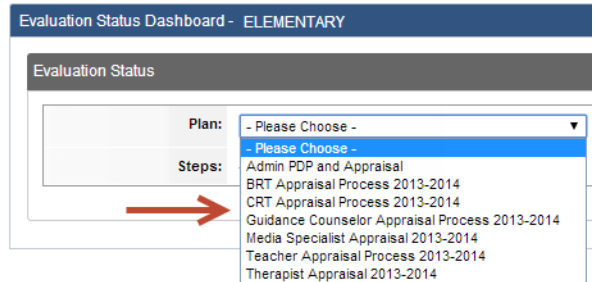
Evaluation Status Dashboard - ELEMENTARY

Evaluation Status

Plan: - Please Choose -

Steps:

- Please Choose -
Admin PDP and Appraisal
BRT Appraisal Process 2013-2014
CRT Appraisal Process 2013-2014
Guidance Counselor Appraisal Process 2013-2014
Media Specialist Appraisal 2013-2014
Teacher Appraisal Process 2013-2014
Therapist Appraisal 2013-2014